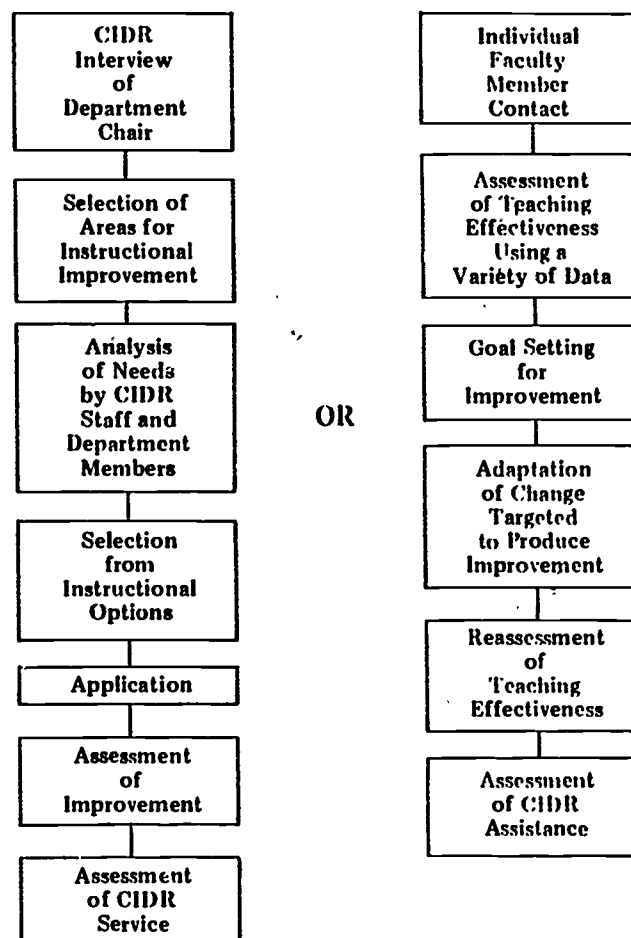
CIDR Interview of Department Chair

Selection of Areas for Instructional Improvement

Analysis of Needs by CIDR Staff and Department Members

Selection from Instructional Options

Application

Assessment of Improvement

Assessment of CIDR Service

OR

Individual Faculty Member Contact

Assessment of Teaching Effectiveness Using a Variety of Data

Goal Setting for Improvement

Adaptation of Change Targeted to Produce Improvement

Reassessment of Teaching Effectiveness

Assessment of CIDR Assistance